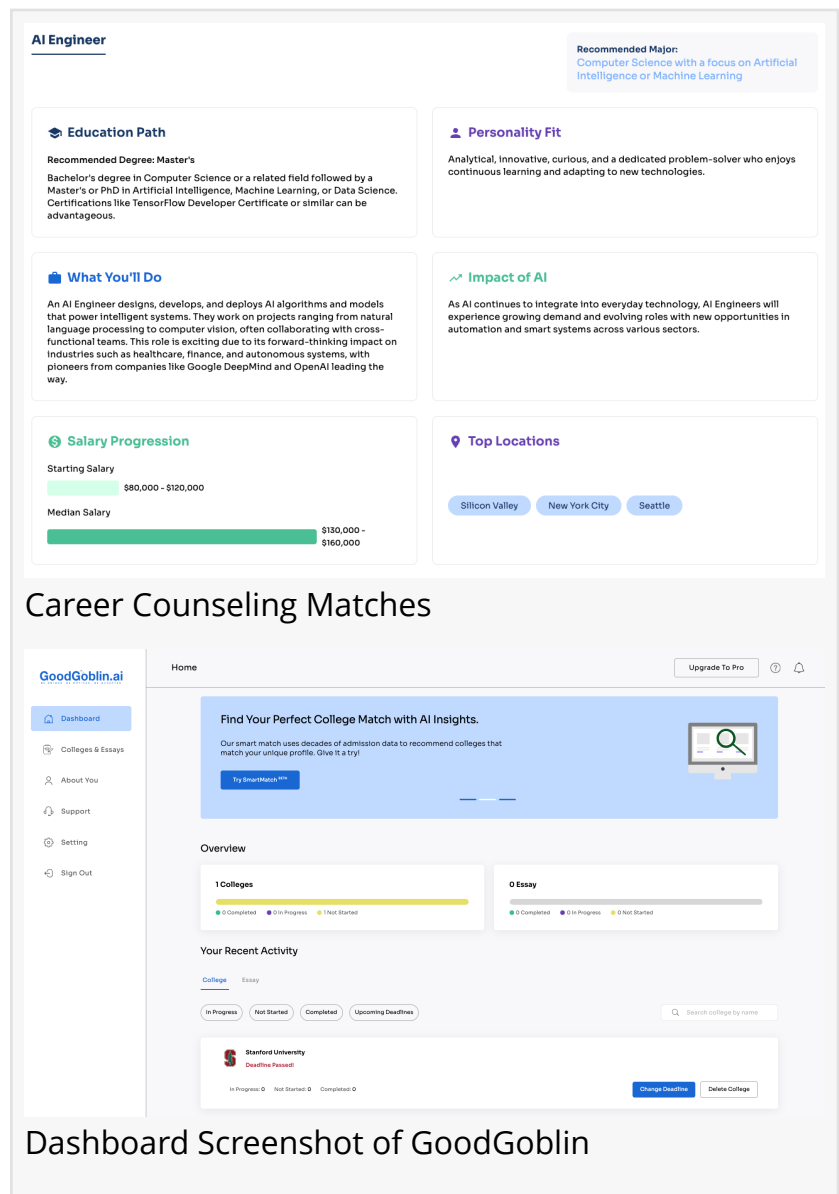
AI Engineer

Recommended Major:
Computer Science with a focus on Artificial Intelligence or Machine Learning

Education Path

Recommended Degree: Master's

Bachelor's degree in Computer Science or a related field followed by a Master's or PhD in Artificial Intelligence, Machine Learning, or Data Science. Certifications like TensorFlow Developer Certificate or similar can be advantageous.

Personality Fit

Analytical, innovative, curious, and a dedicated problem-solver who enjoys continuous learning and adapting to new technologies.

What You'll Do

An AI Engineer designs, develops, and deploys AI algorithms and models that power intelligent systems. They work on projects ranging from natural language processing to computer vision, often collaborating with cross-functional teams. This role is exciting due to its forward-thinking impact on industries such as healthcare, finance, and autonomous systems, with pioneers from companies like Google DeepMind and OpenAI leading the way.

Impact of AI

As AI continues to integrate into everyday technology, AI Engineers will experience growing demand and evolving roles with new opportunities in automation and smart systems across various sectors.

Salary Progression

Starting Salary
$80,000 - $120,000

Median Salary
$130,000 - $160,000

Top Locations

Silicon Valley
New York City
Seattle

Career Counseling Matches

GoodGoblin.ai

Home

Upgrade To Pro

Dashboard
Colleges & Essays
About You
Support
Setting
Sign Out

Find Your Perfect College Match with AI Insights.

Our smart match uses decades of admission data to recommend colleges that match your unique profile. Give it a try!

Try SmartMatch BETA

Overview

1 Colleges
0 Completed 0 In Progress 1 Not Started

0 Essay
0 Completed 0 In Progress 0 Not Started

Your Recent Activity

College Essay

In Progress Not Started Completed Upcoming Deadlines

Search college by name

Stanford University
Deadline Passed!

In Progress: 0 Not Started: 0 Completed: 0

Change Deadline Delete College

Dashboard Screenshot of GoodGoblin